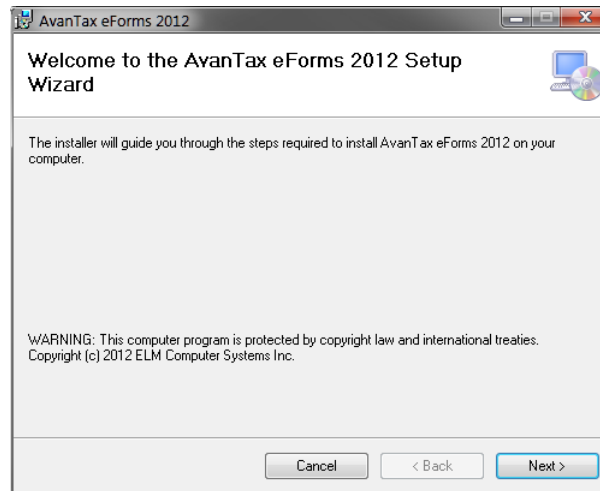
AvanTax eForms 2012

Welcome to the AvanTax eForms 2012 Setup Wizard

The installer will guide you through the steps required to install AvanTax eForms 2012 on your computer.

WARNING: This computer program is protected by copyright law and international treaties.
Copyright (c) 2012 ELM Computer Systems Inc.

Cancel
< Back
Next >